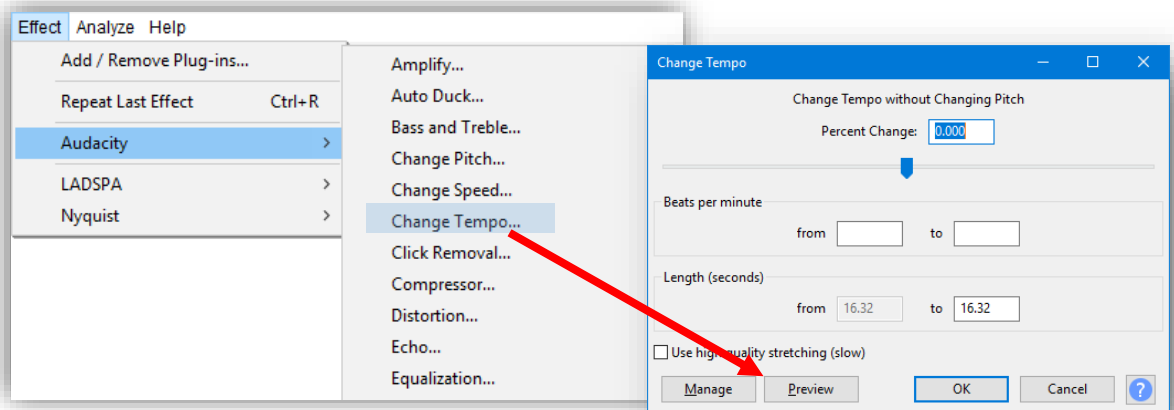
Effect Analyze Help

Add / Remove Plug-ins...

Repeat Last Effect Ctrl+R

Audacity >

LADSPA >

Nyquist >

Amplify...
Auto Duck...
Bass and Treble...
Change Pitch...
Change Speed...
Change Tempo...
Click Removal...
Compressor...
Distortion...
Echo...
Equalization...

Change Tempo

Change Tempo without Changing Pitch

Percent Change: 0.000

Beats per minute

from to

Length (seconds)

from 16.32 to 16.32

Use high quality stretching (slow)

Manage Preview OK Cancel ?